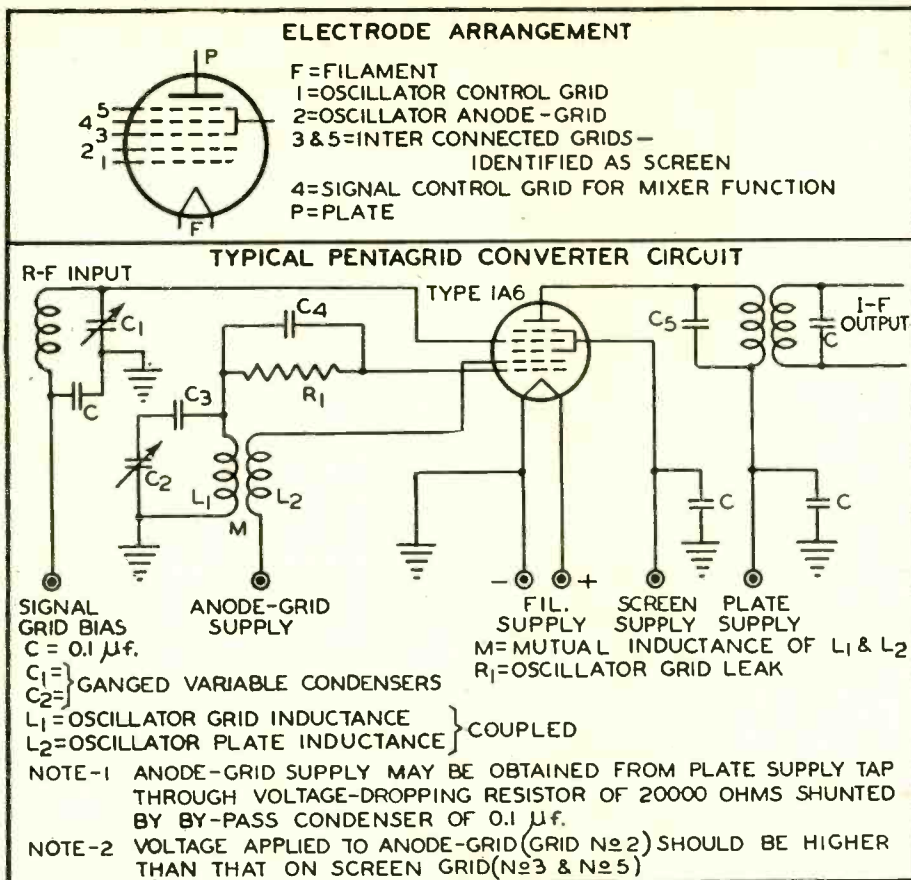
ELECTRODE ARRANGEMENT

P
5
4
3
2
1
F

F=FILAMENT
1=OSCILLATOR CONTROL GRID
2=OSCILLATOR ANODE-GRID
3&5=INTER CONNECTED GRIDS—IDENTIFIED AS SCREEN
4=SIGNAL CONTROL GRID FOR MIXER FUNCTION
P=PLATE

TYPICAL PENTAGRID CONVERTER CIRCUIT

R-F INPUT
$C_1$
C
TYPE 1A6
$C_4$
$C_3$
$R_1$
$C_2$
$L_1$
$L_2$
M
$C_5$
C
I-F OUTPUT
C
C

SIGNAL GRID BIAS
ANODE-GRID SUPPLY
— FIL. SUPPLY +
SCREEN SUPPLY
PLATE SUPPLY

C = 0.1 $\mu$f.
$C_1$=
$C_2$= } GANGED VARIABLE CONDENSERS
M=MUTUAL INDUCTANCE OF $L_1$ & $L_2$
$R_1$=OSCILLATOR GRID LEAK
$L_1$=OSCILLATOR GRID INDUCTANCE
$L_2$=OSCILLATOR PLATE INDUCTANCE } COUPLED

NOTE-1 ANODE-GRID SUPPLY MAY BE OBTAINED FROM PLATE SUPPLY TAP THROUGH VOLTAGE-DROPPING RESISTOR OF 20000 OHMS SHUNTED BY BY-PASS CONDENSER OF 0.1 $\mu$f.

NOTE-2 VOLTAGE APPLIED TO ANODE-GRID (GRID No 2) SHOULD BE HIGHER THAN THAT ON SCREEN GRID (No 3 & No 5)